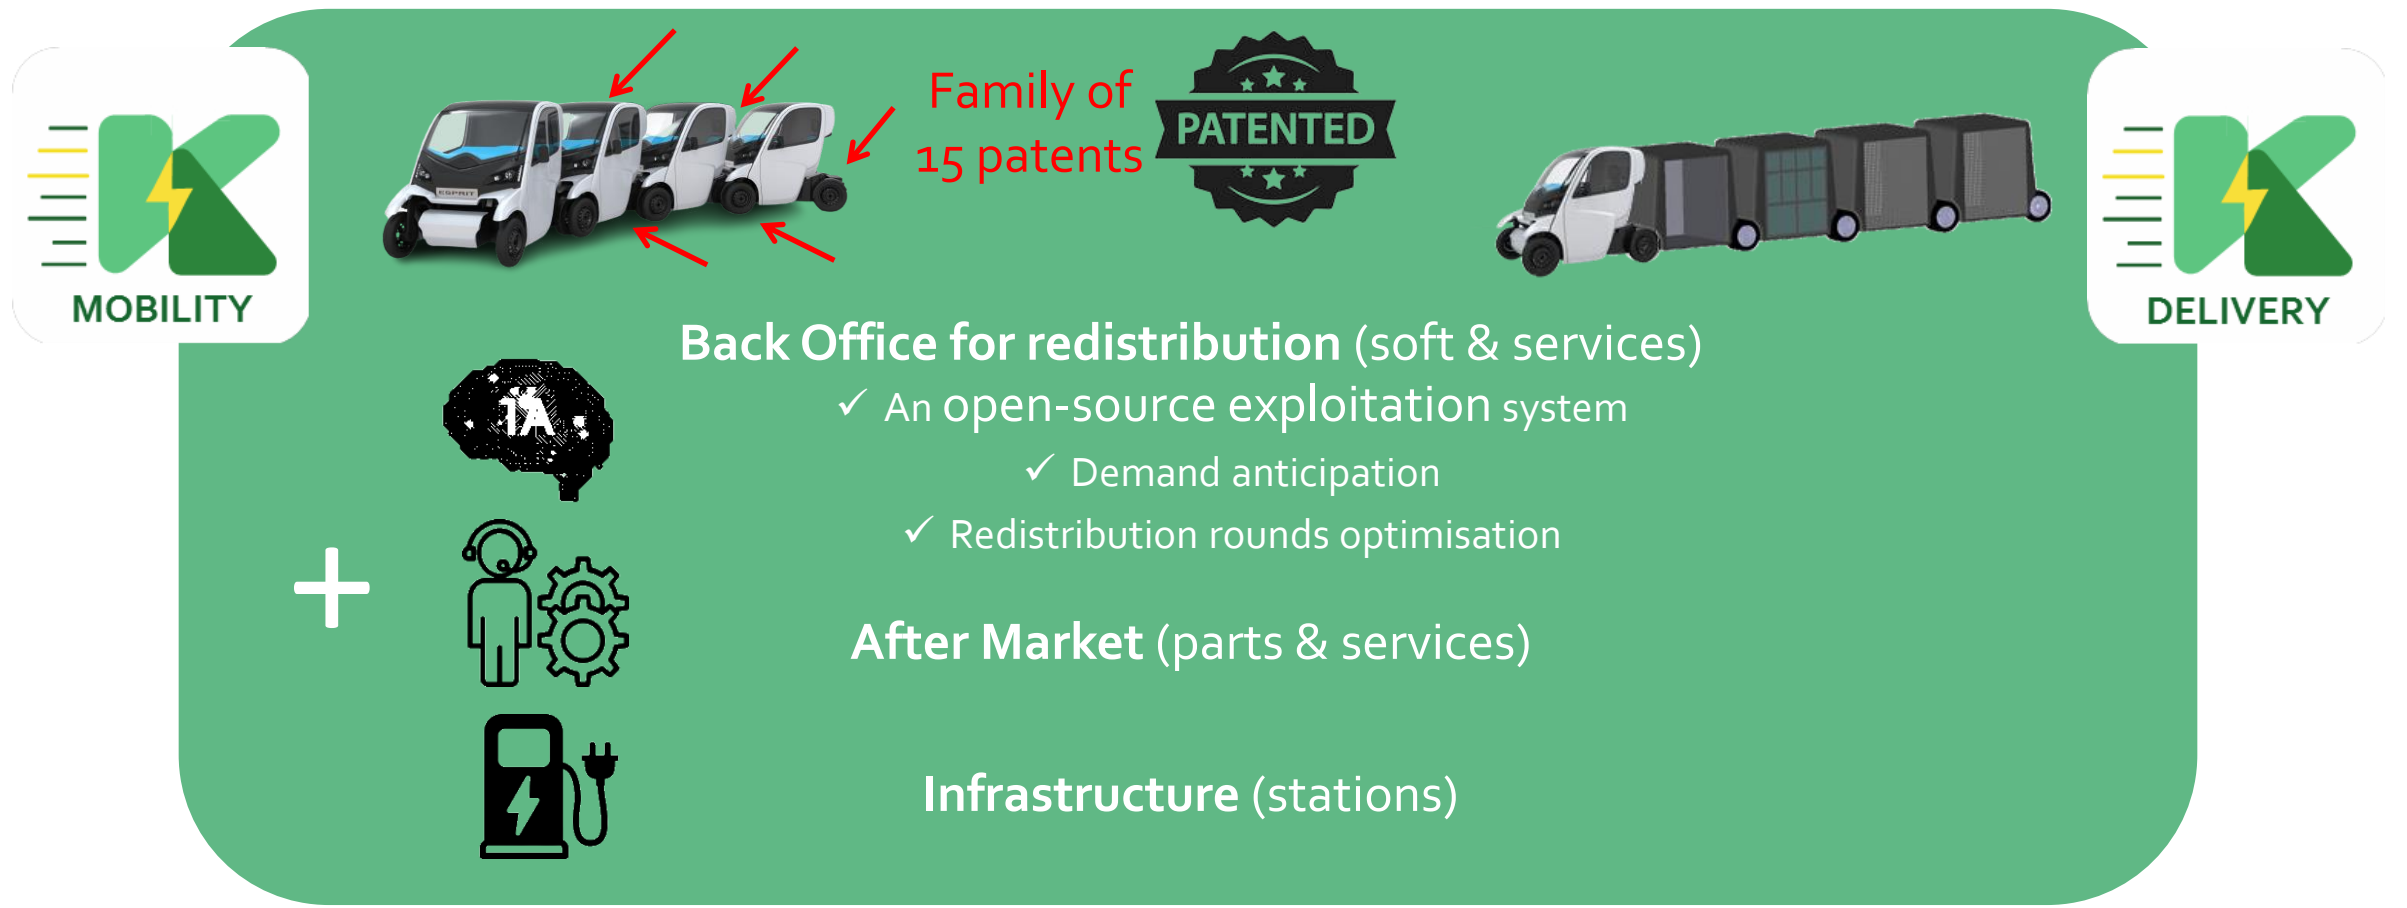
MOBILITY

Family of 15 patents

PATENTED

DELIVERY

IA

Back Office for redistribution (soft & services)

✓ An open-source exploitation system

✓ Demand anticipation

✓ Redistribution rounds optimisation

+

After Market (parts & services)

Infrastructure (stations)